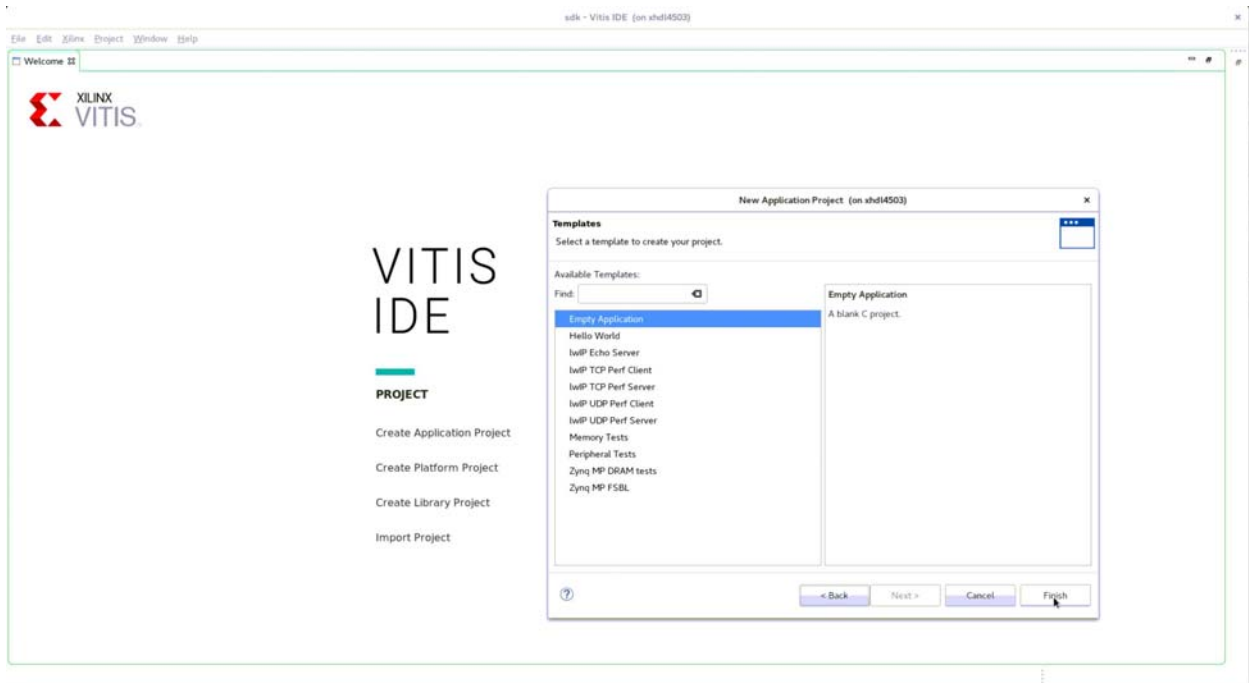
sdk - Vitis IDE (on xhdl4503)

File Edit Xilinx Project Window Help

Welcome

XILINX
VITIS

VITIS
IDE

PROJECT

Create Application Project

Create Platform Project

Create Library Project

Import Project

New Application Project (on xhdl4503)

Templates
Select a template to create your project.

Available Templates:

Find:

Empty Application
Hello World
lwIP Echo Server
lwIP TCP Perf Client
lwIP TCP Perf Server
lwIP UDP Perf Client
lwIP UDP Perf Server
Memory Tests
Peripheral Tests
Zynq MP DRAM tests
Zynq MP FSBL

Empty Application
A blank C project.

?

< Back
Next >
Cancel
Finish